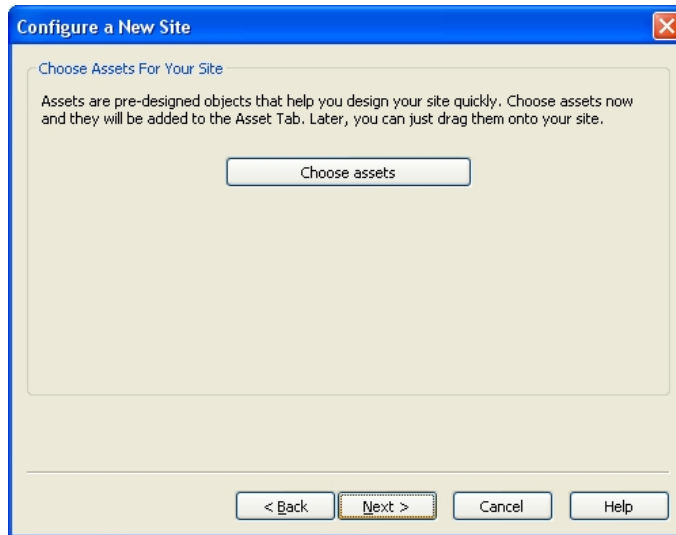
Configure a New Site

Choose Assets For Your Site

Assets are pre-designed objects that help you design your site quickly. Choose assets now and they will be added to the Asset Tab. Later, you can just drag them onto your site.

Choose assets

< Back

Next >

Cancel

Help